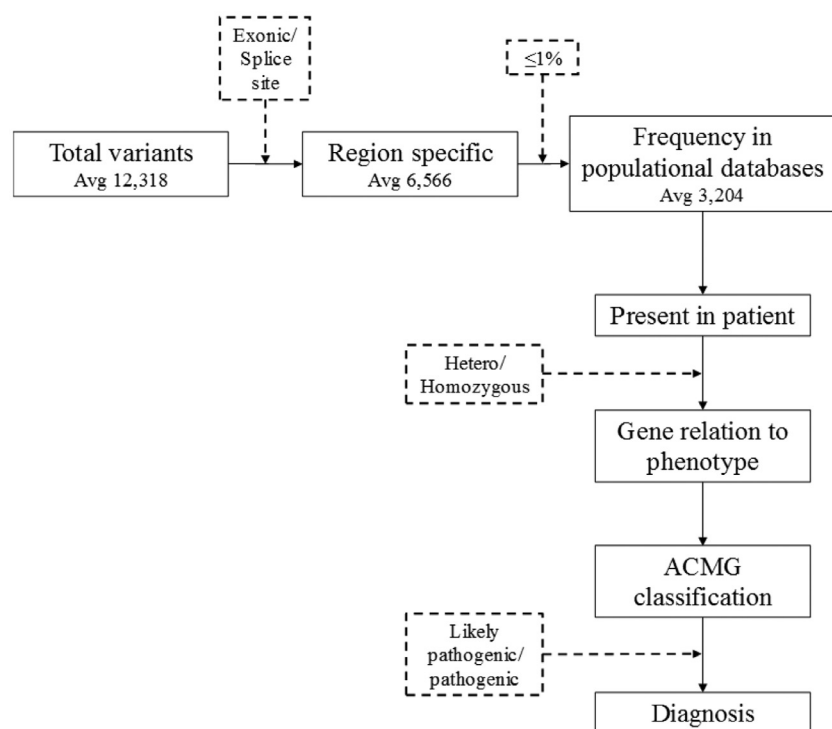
Exonic/ Splice site

Total variants
Avg 12,318

Region specific
Avg 6,566

$\leq$1%

Frequency in populational databases
Avg 3,204

Present in patient

Hetero/ Homozygous

Gene relation to phenotype

ACMG classification

Likely pathogenic/ pathogenic

Diagnosis